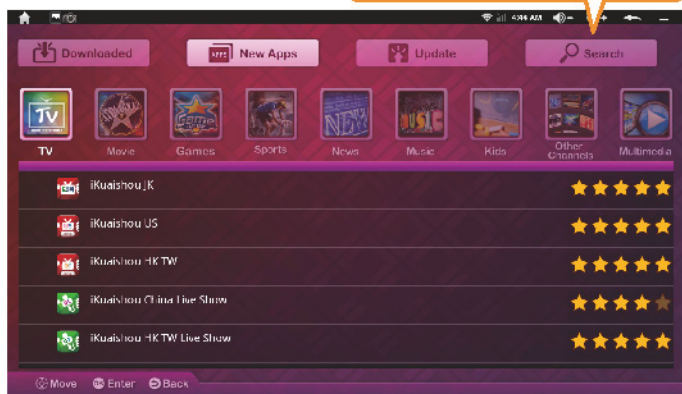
4:46 AM

Downloaded
New Apps
Update
Search

TV
Movie
Games
Sports
News
Music
Kids
Other Channels
Multimedia

iKuaishou JK
iKuaishou US
iKuaishou HK TW
iKuaishou China Live Show
iKuaishou HK TW Live Show

Move
Enter
Back